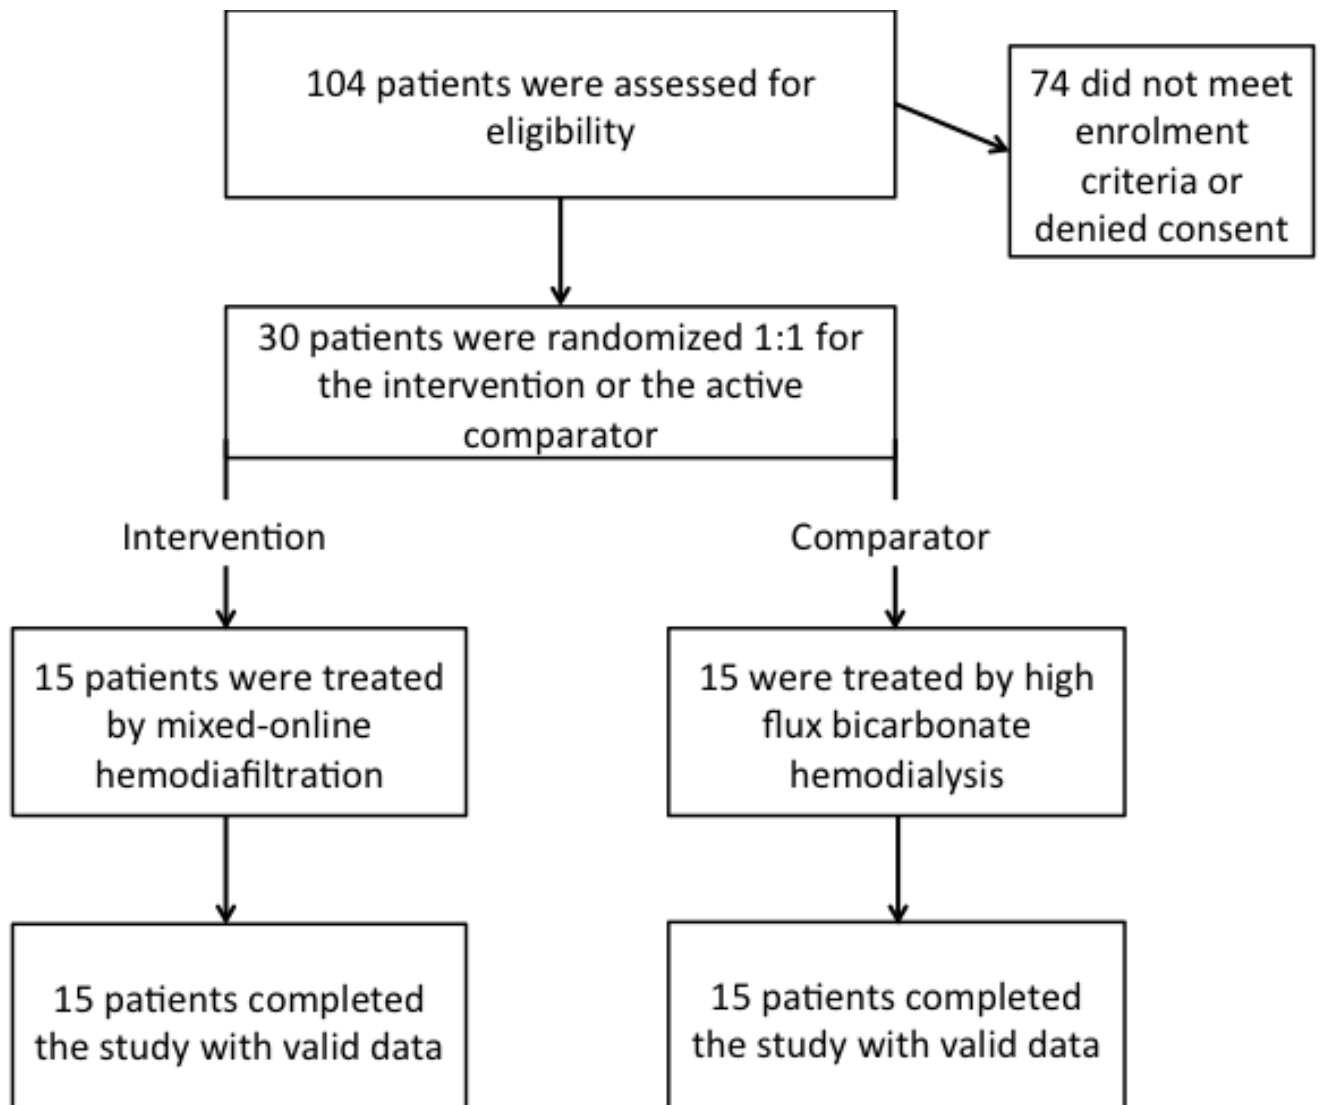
104 patients were assessed for eligibility

74 did not meet enrolment criteria or denied consent

30 patients were randomized 1:1 for the intervention or the active comparator

Intervention

Comparator

15 patients were treated by mixed-online hemodiafiltration

15 were treated by high flux bicarbonate hemodialysis

15 patients completed the study with valid data

15 patients completed the study with valid data